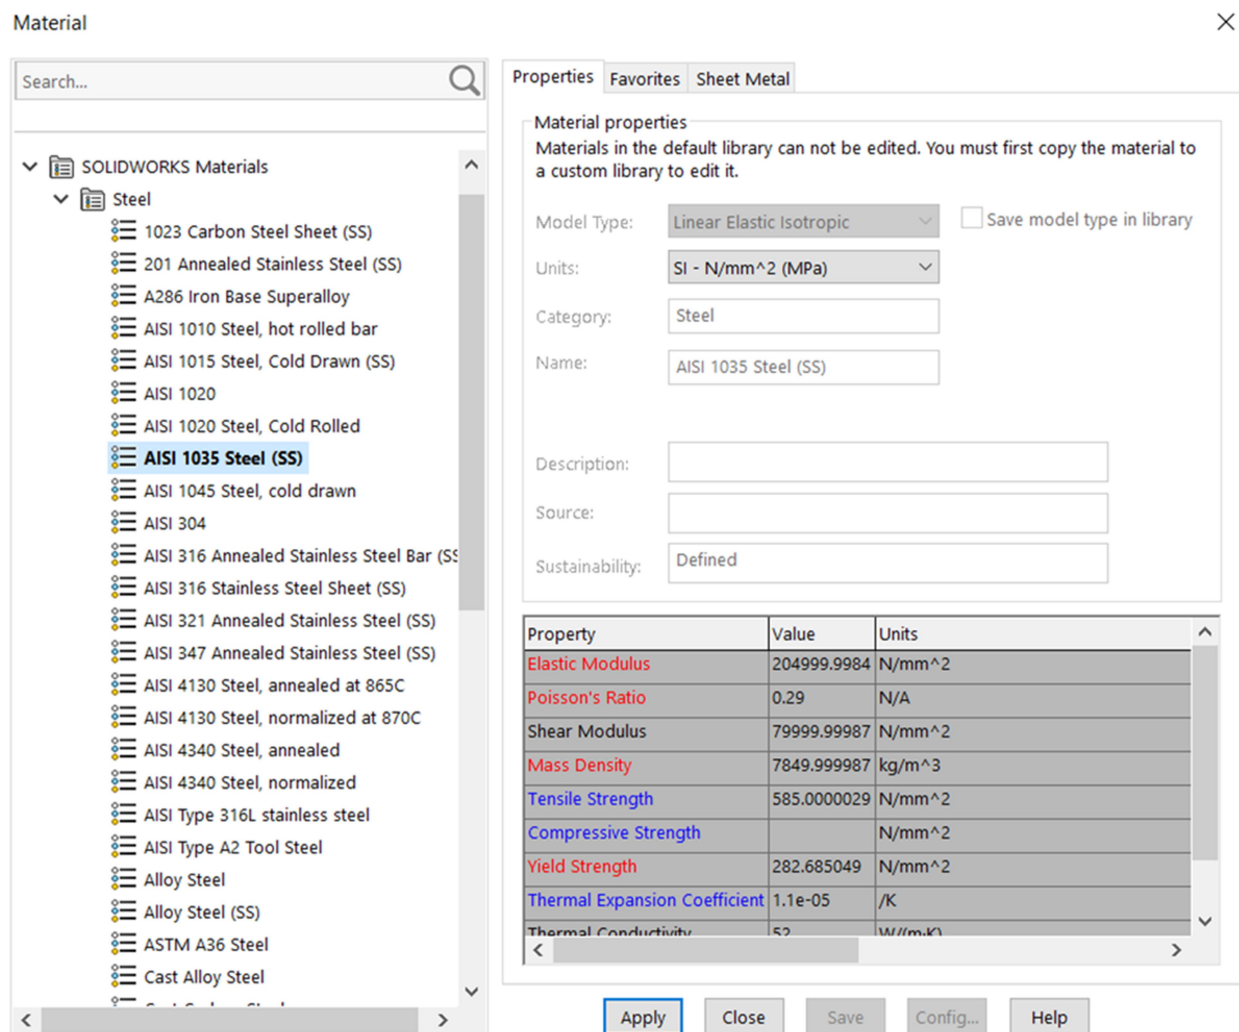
Material

Search...

SOLIDWORKS Materials
Steel
1023 Carbon Steel Sheet (SS)
201 Annealed Stainless Steel (SS)
A286 Iron Base Superalloy
AISI 1010 Steel, hot rolled bar
AISI 1015 Steel, Cold Drawn (SS)
AISI 1020
AISI 1020 Steel, Cold Rolled
AISI 1035 Steel (SS)
AISI 1045 Steel, cold drawn
AISI 304
AISI 316 Annealed Stainless Steel Bar (SS
AISI 316 Stainless Steel Sheet (SS)
AISI 321 Annealed Stainless Steel (SS)
AISI 347 Annealed Stainless Steel (SS)
AISI 4130 Steel, annealed at 865C
AISI 4130 Steel, normalized at 870C
AISI 4340 Steel, annealed
AISI 4340 Steel, normalized
AISI Type 316L stainless steel
AISI Type A2 Tool Steel
Alloy Steel
Alloy Steel (SS)
ASTM A36 Steel
Cast Alloy Steel
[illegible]

Properties | Favorites | Sheet Metal

Material properties
Materials in the default library can not be edited. You must first copy the material to a custom library to edit it.

Model Type: Linear Elastic Isotropic
Save model type in library
Units: SI - N/mm^2 (MPa)
Category: Steel
Name: AISI 1035 Steel (SS)
Description:
Source:
Sustainability: Defined

| Property | Value | Units |
|---|---|---|
| Elastic Modulus | 204999.9984 | N/mm^2 |
| Poisson's Ratio | 0.29 | N/A |
| Shear Modulus | 79999.99987 | N/mm^2 |
| Mass Density | 7849.999987 | kg/m^3 |
| Tensile Strength | 585.0000029 | N/mm^2 |
| Compressive Strength | | N/mm^2 |
| Yield Strength | 282.685049 | N/mm^2 |
| Thermal Expansion Coefficient | 1.1e-05 | /K |
| Thermal Conductivity | 52 | W/(m·K) |

Apply | Close | Save | Config... | Help